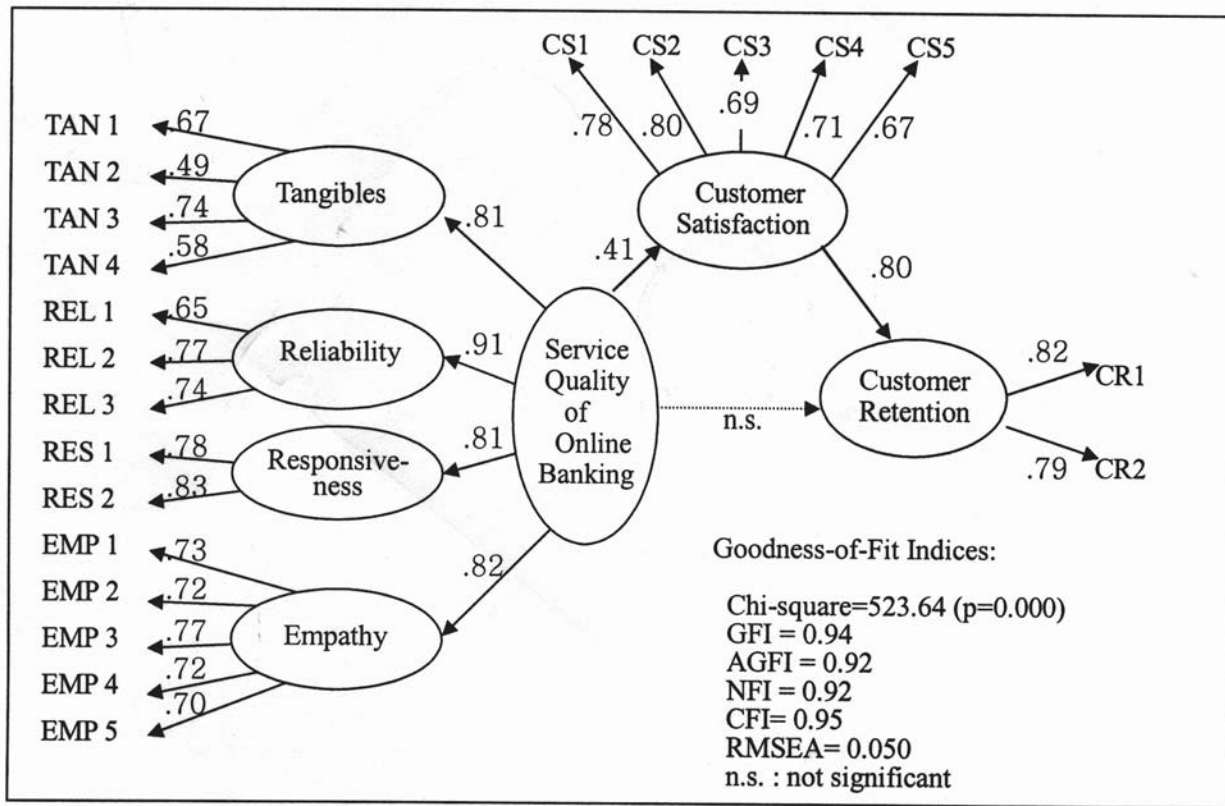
CS1 CS2 CS3 CS4 CS5

.78 .80 .69 .71 .67

TAN 1 .67
TAN 2 .49
TAN 3 .74
TAN 4 .58

Tangibles

.81

.41

Customer Satisfaction

.80

REL 1 .65
REL 2 .77
REL 3 .74

Reliability

.91

Service Quality of Online Banking

n.s.

Customer Retention

.82 CR1
.79 CR2

RES 1 .78
RES 2 .83

Responsiveness

.81

EMP 1 .73
EMP 2 .72
EMP 3 .77
EMP 4 .72
EMP 5 .70

Empathy

.82

Goodness-of-Fit Indices:

Chi-square=523.64 (p=0.000)
GFI = 0.94
AGFI = 0.92
NFI = 0.92
CFI= 0.95
RMSEA= 0.050
n.s. : not significant